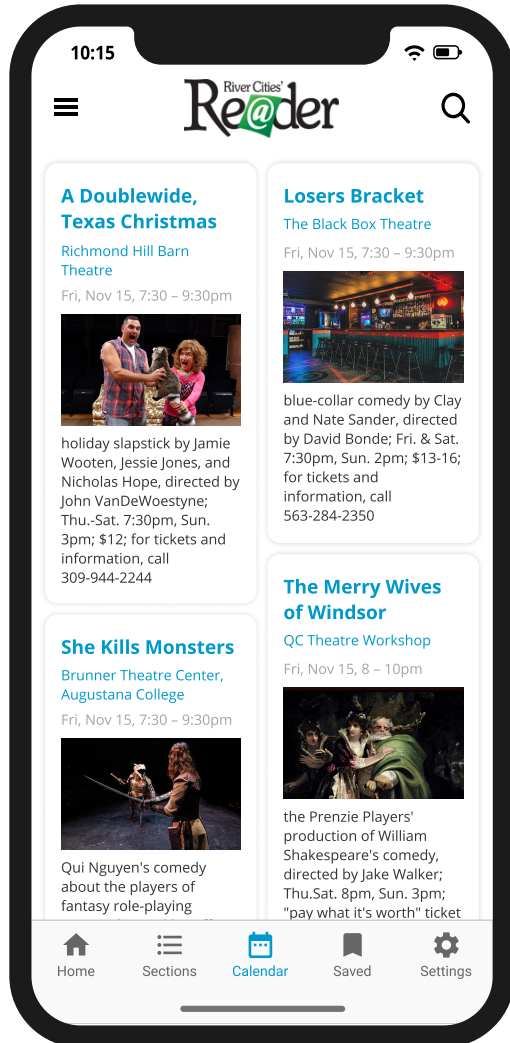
10:15

River Cities' Re@der

A Doublewide, Texas Christmas

Richmond Hill Barn Theatre

Fri, Nov 15, 7:30 – 9:30pm

holiday slapstick by Jamie Wooten, Jessie Jones, and Nicholas Hope, directed by John VanDeWoestyne; Thu.-Sat. 7:30pm, Sun. 3pm; $12; for tickets and information, call 309-944-2244

She Kills Monsters

Brunner Theatre Center, Augustana College

Fri, Nov 15, 7:30 – 9:30pm

Qui Nguyen's comedy about the players of fantasy role-playing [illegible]

Losers Bracket

The Black Box Theatre

Fri, Nov 15, 7:30 – 9:30pm

blue-collar comedy by Clay and Nate Sander, directed by David Bonde; Fri. & Sat. 7:30pm, Sun. 2pm; $13-16; for tickets and information, call 563-284-2350

The Merry Wives of Windsor

QC Theatre Workshop

Fri, Nov 15, 8 – 10pm

the Prenzie Players' production of William Shakespeare's comedy, directed by Jake Walker; Thu.Sat. 8pm, Sun. 3pm; "pay what it's worth" ticket

Home
Sections
Calendar
Saved
Settings